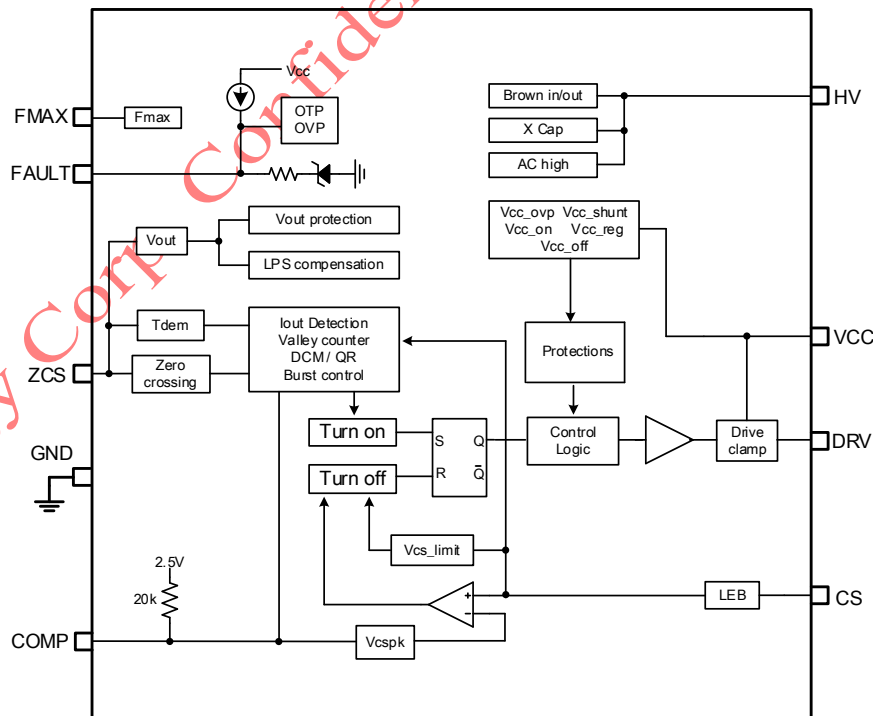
y Corp Confide

Vcc

FMAX

Fmax

OTP
OVP

FAULT

Brown in/out

HV

X Cap

AC high

Vout

Vout protection

LPS compensation

Vcc_ovp Vcc_shunt
Vcc_on Vcc_reg
Vcc_off

Tdem

Iout Detection
Valley counter
DCM/ QR
Burst control

VCC

Protections

ZCS

Zero crossing

Turn on

S

Q

Control Logic

Drive clamp

DRV

GND

Turn off

R

$\bar{Q}$

Vcs_limit

2.5V

20k

LEB

CS

COMP

Vcspk

+

−